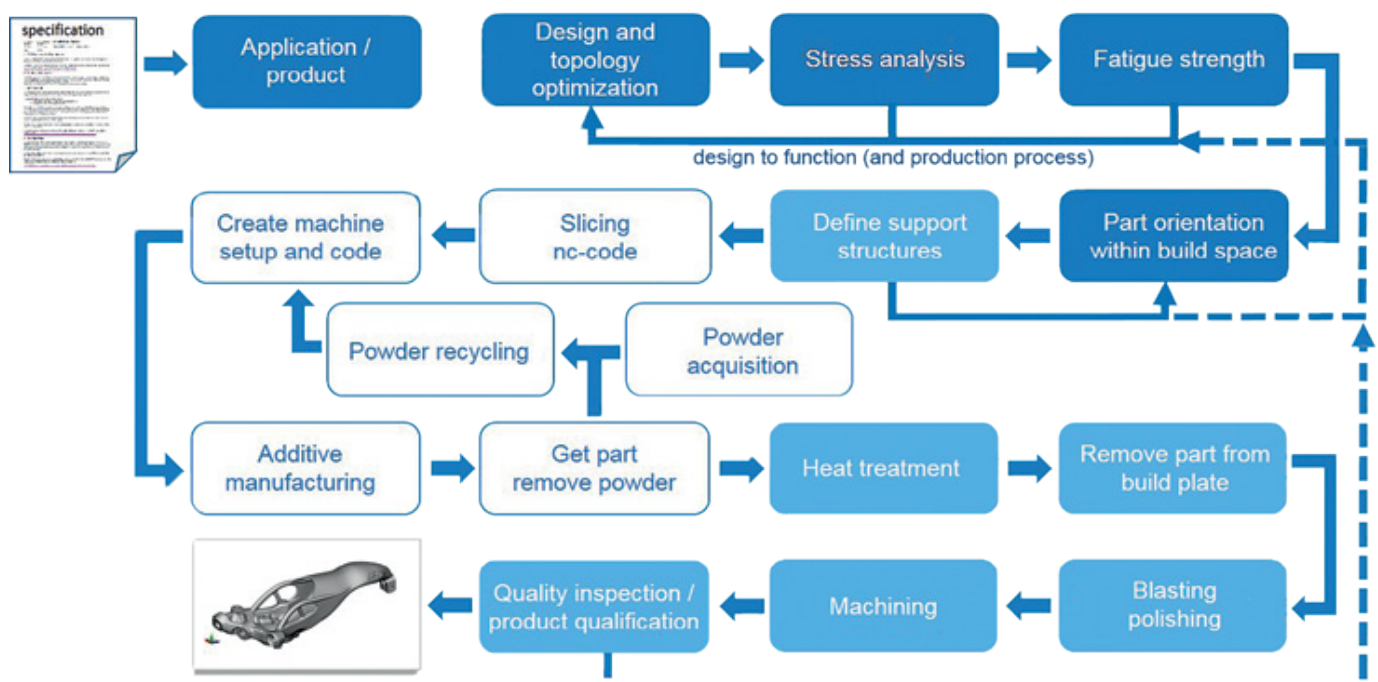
specification

Application / product

Design and topology optimization

Stress analysis

Fatigue strength

design to function (and production process)

Create machine setup and code

Slicing nc-code

Define support structures

Part orientation within build space

Powder recycling

Powder acquisition

Additive manufacturing

Get part remove powder

Heat treatment

Remove part from build plate

Quality inspection / product qualification

Machining

Blasting polishing